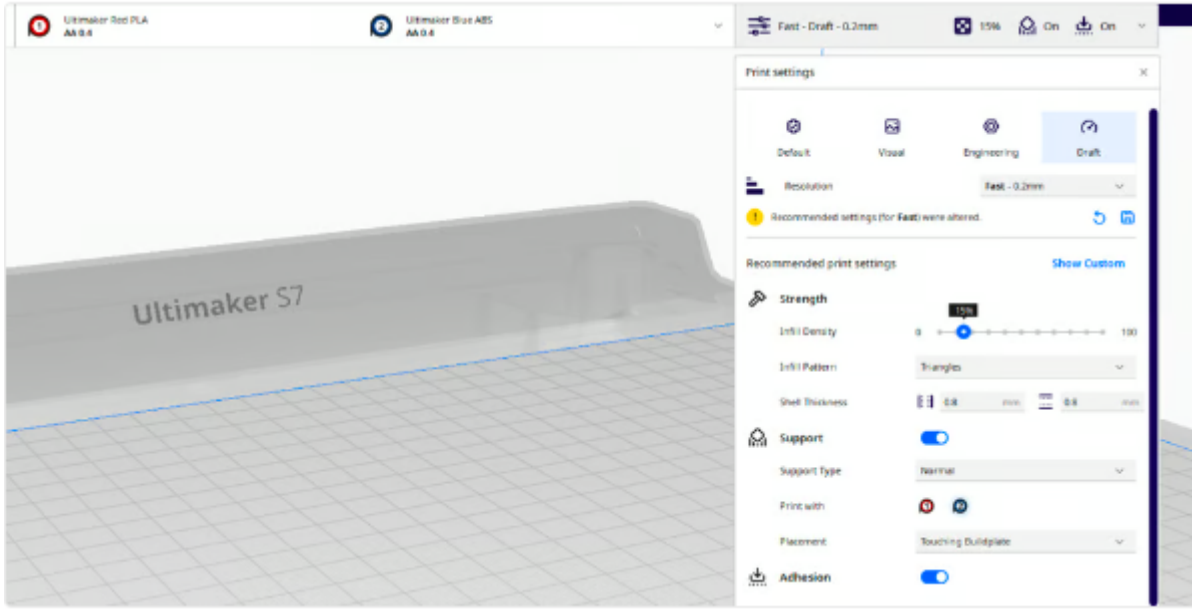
1 Ultimaker Red PLA
AA 0.4

2 Ultimaker Blue ABS
AA 0.4

Fast - Draft - 0.2mm

15%

On

On

Print settings

Default

Visual

Engineering

Draft

Resolution

Fast - 0.2mm

Recommended settings (for Fast) were altered.

Recommended print settings

Show Custom

Strength

Infill Density

15%

0

100

Infill Pattern

Triangles

Shell Thickness

0.8

mm

0.8

mm

Support

Support Type

Normal

Print with

1

2

Placement

Touching Buildplate

Adhesion

Ultimaker S7